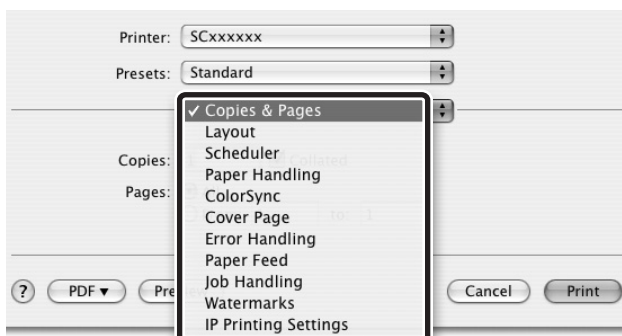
Printer: SCxxxxxx

Presets: Standard

✓ Copies & Pages
Layout
Scheduler
Paper Handling
ColorSync
Cover Page
Error Handling
Paper Feed
Job Handling
Watermarks
IP Printing Settings

Copies:

Pages:

to: 1

?

PDF ▾

Pre

Cancel

Print